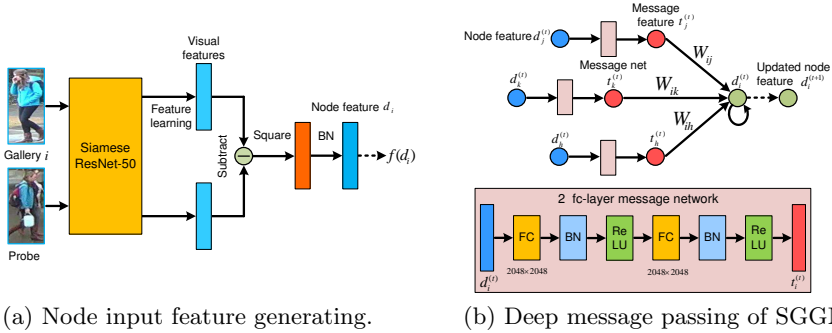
Gallery $i$

Probe

Siamese ResNet-50

Visual features

Feature learning

Subtract

Square

BN

Node feature $d_i$

$f(d_i)$

(a) Node input feature generating.

Node feature $d_j^{(t)}$

Message net

Message feature $t_j^{(t)}$

$W_{ij}$

$d_k^{(t)}$

$t_k^{(t)}$

$W_{ik}$

$d_i^{(t)}$

Updated node feature $d_i^{(t+1)}$

$d_h^{(t)}$

$t_h^{(t)}$

$W_{ih}$

2 fc-layer message network

$d_i^{(t)}$

FC

BN

Re LU

FC

BN

Re LU

$t_i^{(t)}$

2048×2048

2048×2048

(b) Deep message passing of SGGI